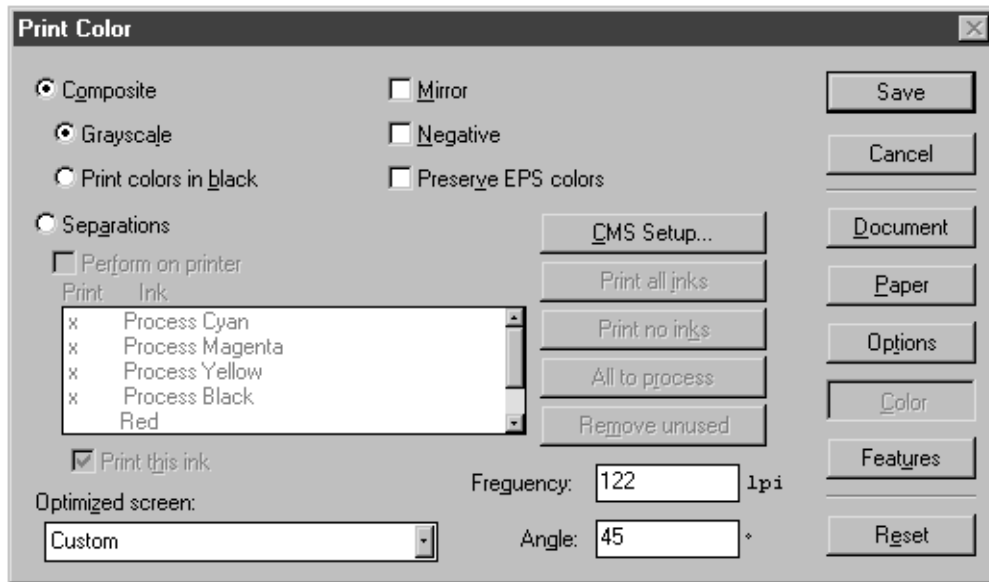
Print Color

Composite

Grayscale

Print colors in black

Mirror

Negative

Preserve EPS colors

Separations

Perform on printer

| Print | Ink |
|---|---|
| x | Process Cyan |
| x | Process Magenta |
| x | Process Yellow |
| x | Process Black |
| | Red |

Print this ink

CMS Setup...

Print all inks

Print no inks

All to process

Remove unused

Optimized screen:

Custom

Frequency: 122 lpi

Angle: 45 °

Save

Cancel

Document

Paper

Options

Color

Features

Reset